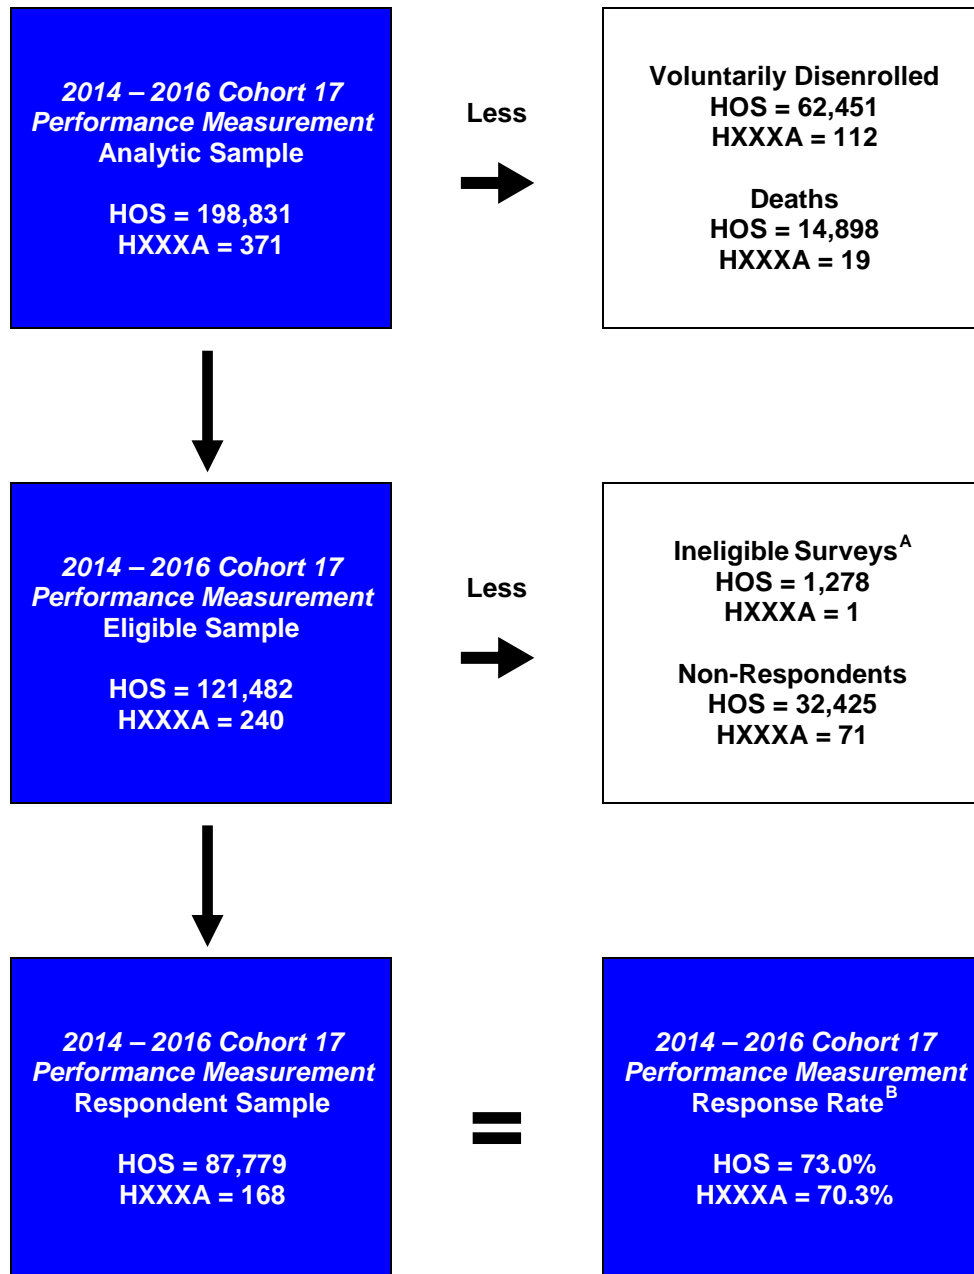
*2014 – 2016 Cohort 17*
*Performance Measurement*
Analytic Sample

HOS = 198,831
HXXXA = 371

Less

Voluntarily Disenrolled
HOS = 62,451
HXXXA = 112

Deaths
HOS = 14,898
HXXXA = 19

*2014 – 2016 Cohort 17*
*Performance Measurement*
Eligible Sample

HOS = 121,482
HXXXA = 240

Less

Ineligible Surveys$^{A}$
HOS = 1,278
HXXXA = 1

Non-Respondents
HOS = 32,425
HXXXA = 71

*2014 – 2016 Cohort 17*
*Performance Measurement*
Respondent Sample

HOS = 87,779
HXXXA = 168

=

*2014 – 2016 Cohort 17*
*Performance Measurement*
Response Rate$^{B}$

HOS = 73.0%
HXXXA = 70.3%